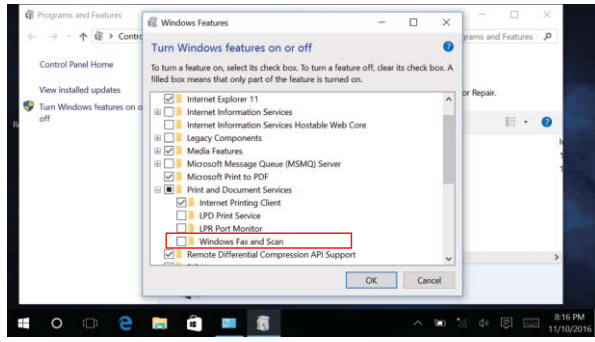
Programs and Features
Contro
Control Panel Home
View installed updates
Turn Windows features on or off
ograms and Features
r Repair.

Windows Features
Turn Windows features on or off
To turn a feature on, select its check box. To turn a feature off, clear its check box. A filled box means that only part of the feature is turned on.
Internet Explorer 11
Internet Information Services
Internet Information Services Hostable Web Core
Legacy Components
Media Features
Microsoft Message Queue (MSMQ) Server
Microsoft Print to PDF
Print and Document Services
Internet Printing Client
LPD Print Service
LPR Port Monitor
Windows Fax and Scan
Remote Differential Compression API Support
OK
Cancel

8:16 PM
11/10/2016